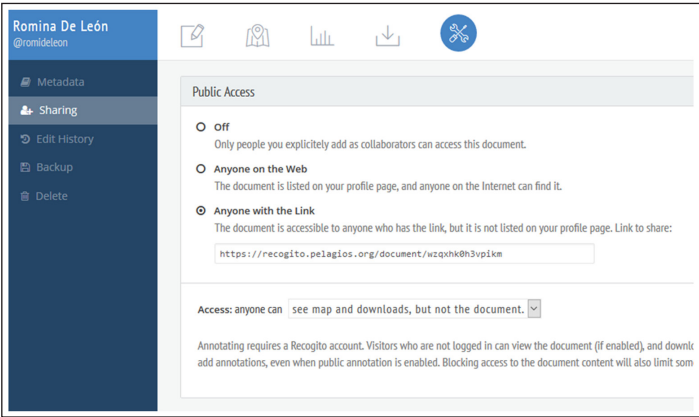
Romina De León
@romideleon

Metadata
Sharing
Edit History
Backup
Delete

Public Access

Off
Only people you explicitely add as collaborators can access this document.

Anyone on the Web
The document is listed on your profile page, and anyone on the Internet can find it.

Anyone with the Link
The document is accessible to anyone who has the link, but it is not listed on your profile page. Link to share:

https://recogito.pelagios.org/document/wzqxhk0h3vpikm

Access: anyone can see map and downloads, but not the document.

Annotating requires a Recogito account. Visitors who are not logged in can view the document (if enabled), and downlo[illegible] add annotations, even when public annotation is enabled. Blocking access to the document content will also limit som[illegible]